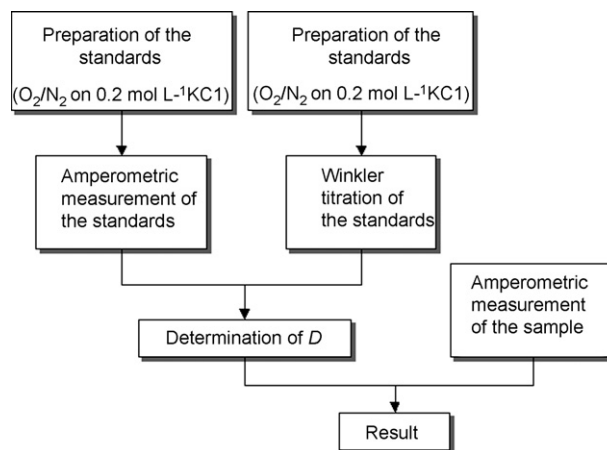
Preparation of the standards

($O_2/N_2$ on 0.2 mol $L^{-1}$KC1)

Preparation of the standards

($O_2/N_2$ on 0.2 mol $L^{-1}$KC1)

Amperometric measurement of the standards

Winkler titration of the standards

Amperometric measurement of the sample

Determination of *D*

Result